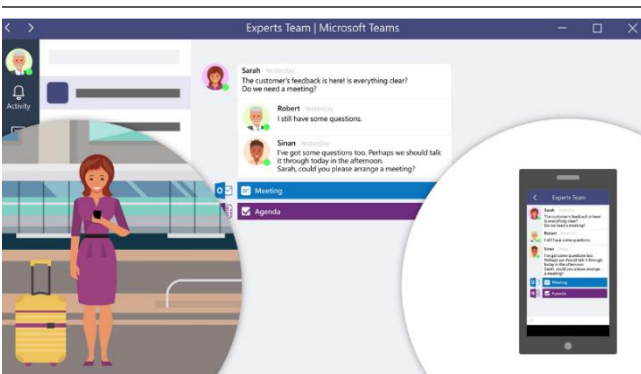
Experts Team | Microsoft Teams

Activity

Sarah Yesterday
The customer's feedback is here! Is everything clear? Do we need a meeting?

Robert Yesterday
I still have some questions.

Sinan Yesterday
I've got some questions too. Perhaps we should talk it through today in the afternoon. Sarah, could you please arrange a meeting?

Meeting

Agenda

Experts Team

Sarah
The customer's feedback is here! Is everything clear? Do we need a meeting?

Robert
I still have some questions.

Sinan
I've got some questions too. Perhaps we should talk it through today in the afternoon. Sarah, could you please arrange a meeting?

Meeting

Agenda